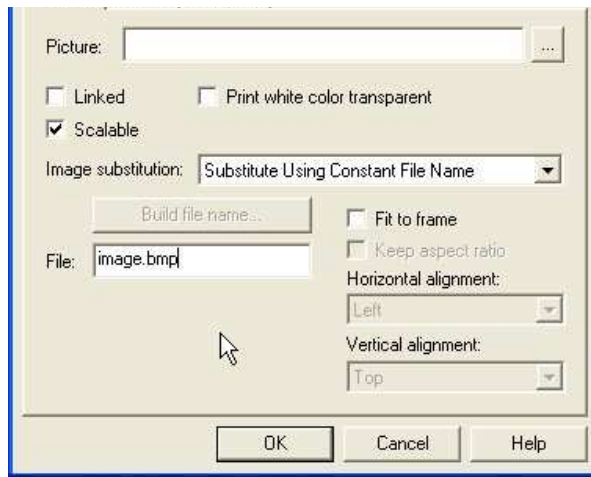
Picture:
...
Linked
Print white color transparent
Scalable
Image substitution: Substitute Using Constant File Name
Build file name...
Fit to frame
Keep aspect ratio
File: image.bmp
Horizontal alignment:
Left
Vertical alignment:
Top
OK
Cancel
Help